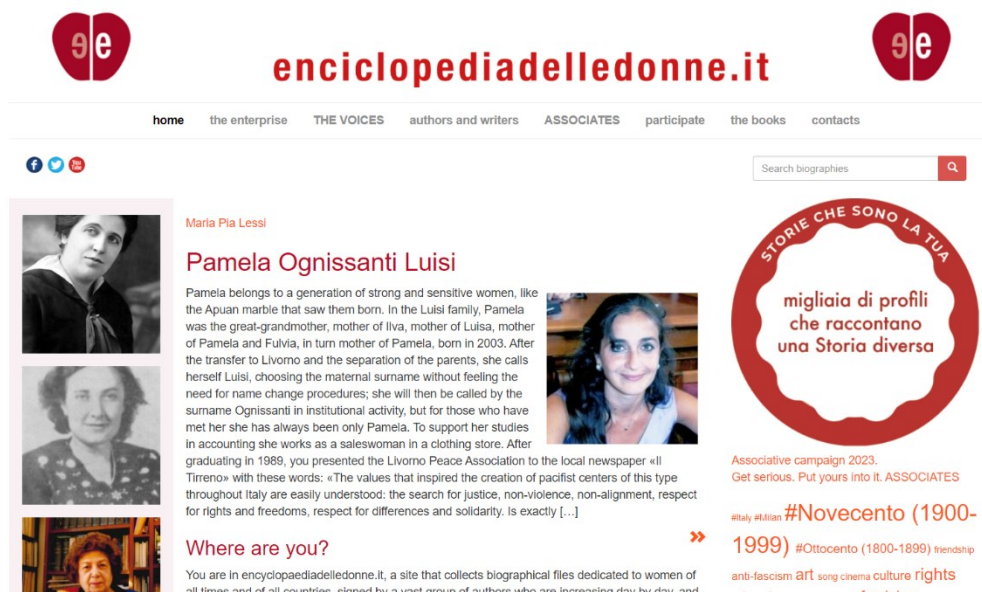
ee enciclopediadelledonne.it ee

home the enterprise THE VOICES authors and writers ASSOCIATES participate the books contacts

Search biographies

Maria Pia Lessi

Pamela Ognissanti Luisi

Pamela belongs to a generation of strong and sensitive women, like the Apuan marble that saw them born. In the Luisi family, Pamela was the great-grandmother, mother of Ilva, mother of Luisa, mother of Pamela and Fulvia, in turn mother of Pamela, born in 2003. After the transfer to Livorno and the separation of the parents, she calls herself Luisi, choosing the maternal surname without feeling the need for name change procedures; she will then be called by the surname Ognissanti in institutional activity, but for those who have met her she has always been only Pamela. To support her studies in accounting she works as a saleswoman in a clothing store. After graduating in 1989, you presented the Livorno Peace Association to the local newspaper «Il Tirreno» with these words: «The values that inspired the creation of pacifist centers of this type throughout Italy are easily understood: the search for justice, non-violence, non-alignment, respect for rights and freedoms, respect for differences and solidarity. Is exactly […]

»

Where are you?

You are in encyclopaediadelledonne.it, a site that collects biographical files dedicated to women of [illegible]

STORIE CHE SONO LA TUA

migliaia di profili che raccontano una Storia diversa

Associative campaign 2023.
Get serious. Put yours into it. ASSOCIATES

#Italy #Milan #Novecento (1900-1999) #Ottocento (1800-1899) friendship anti-fascism art song cinema culture rights